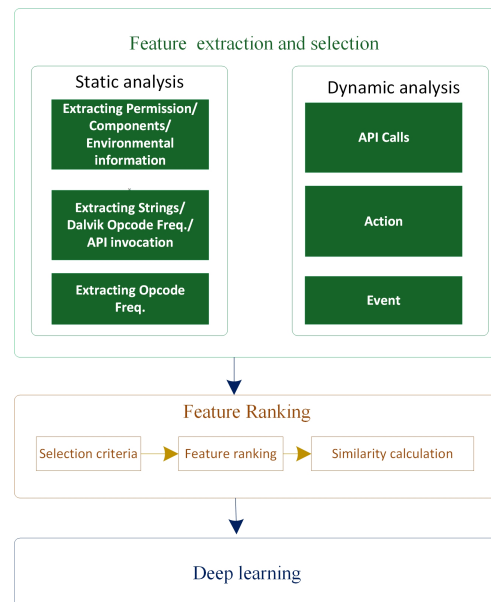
Feature extraction and selection

Static analysis

Extracting Permission/ Components/ Environmental information

Extracting Strings/ Dalvik Opcode Freq./ API invocation

Extracting Opcode Freq.

Dynamic analysis

API Calls

Action

Event

Feature Ranking

Selection criteria

Feature ranking

Similarity calculation

Deep learning